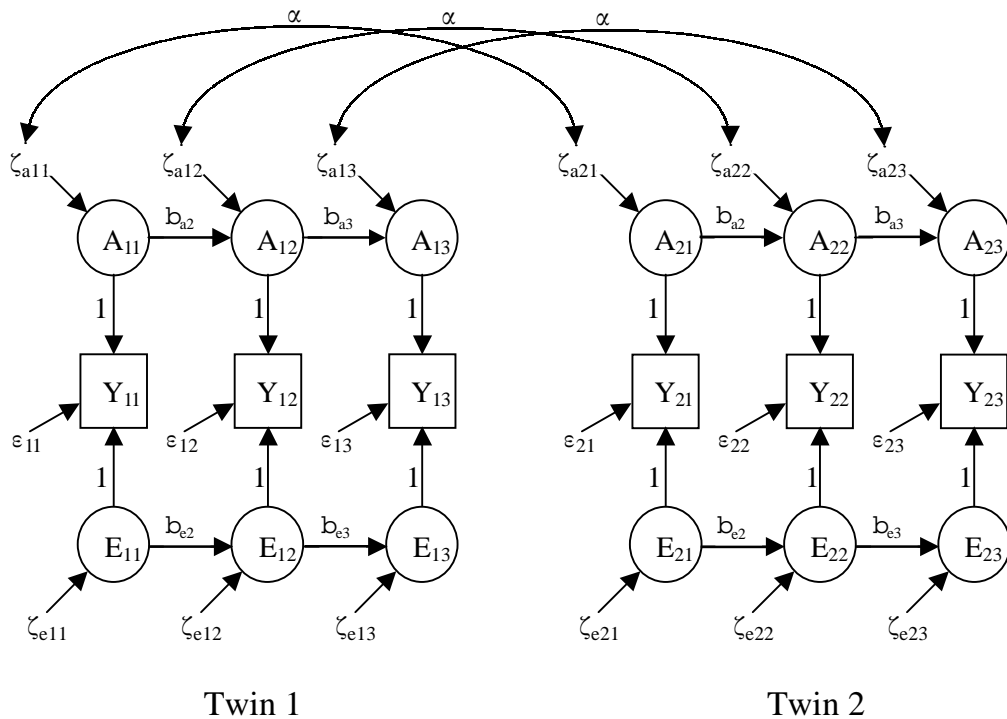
$\alpha$ $\alpha$ $\alpha$

$\zeta_{a11}$ $\zeta_{a12}$ $\zeta_{a13}$ $\zeta_{a21}$ $\zeta_{a22}$ $\zeta_{a23}$

$A_{11}$ $b_{a2}$ $A_{12}$ $b_{a3}$ $A_{13}$

$A_{21}$ $b_{a2}$ $A_{22}$ $b_{a3}$ $A_{23}$

1 1 1 1 1 1

$Y_{11}$ $Y_{12}$ $Y_{13}$ $Y_{21}$ $Y_{22}$ $Y_{23}$

$\varepsilon_{11}$ $\varepsilon_{12}$ $\varepsilon_{13}$ $\varepsilon_{21}$ $\varepsilon_{22}$ $\varepsilon_{23}$

1 1 1 1 1 1

$E_{11}$ $b_{e2}$ $E_{12}$ $b_{e3}$ $E_{13}$

$E_{21}$ $b_{e2}$ $E_{22}$ $b_{e3}$ $E_{23}$

$\zeta_{e11}$ $\zeta_{e12}$ $\zeta_{e13}$ $\zeta_{e21}$ $\zeta_{e22}$ $\zeta_{e23}$

Twin 1

Twin 2